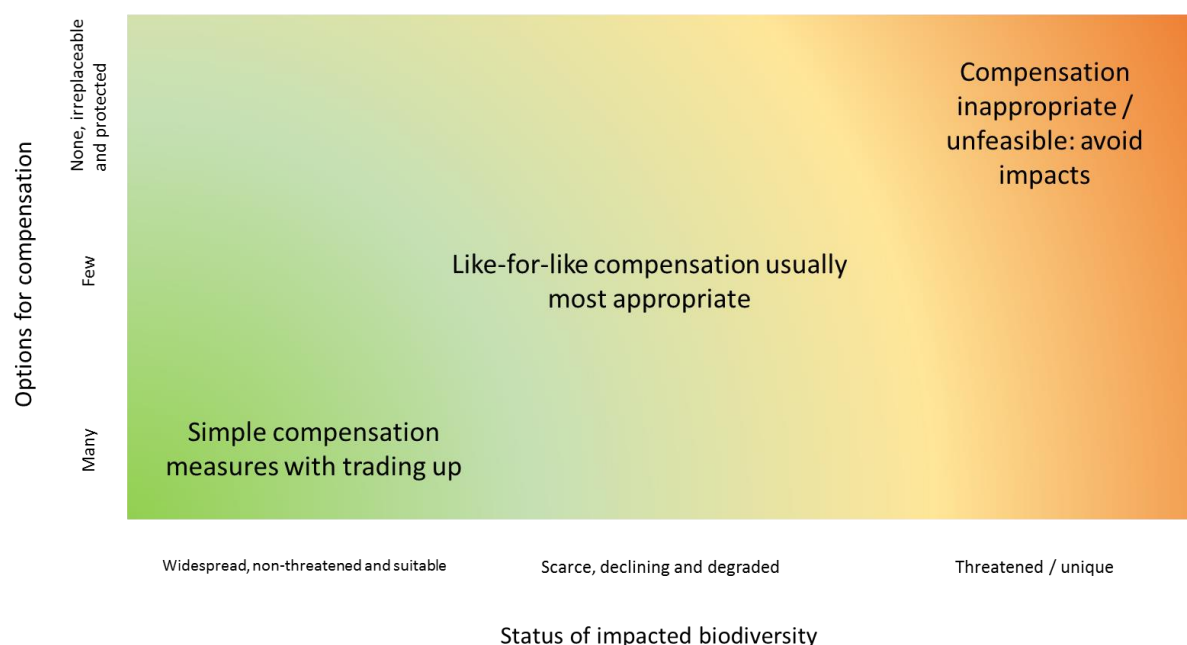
Options for compensation

None, irreplaceable and protected

Few

Many

Compensation inappropriate / unfeasible: avoid impacts

Like-for-like compensation usually most appropriate

Simple compensation measures with trading up

Widespread, non-threatened and suitable

Scarce, declining and degraded

Threatened / unique

Status of impacted biodiversity